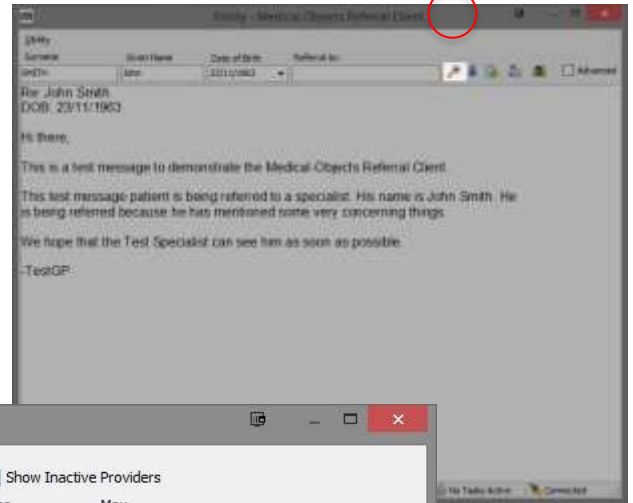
Emily - Medical-Objects Referral Client

Utility

Surname Given Name Date of Birth Referral to:

SMITH John 23/11/1963 Advanced

Re: John Smith
DOB: 23/11/1963

Hi there,

This is a test message to demonstrate the Medical-Objects Referral Client.

This test message patient is being referred to a specialist. His name is John Smith. He is being referred because he has mentioned some very concerning things.

We hope that the Test Specialist can see him as soon as possible.

-TestGP

Show Inactive Providers

Mov

No Tasks Active Connected